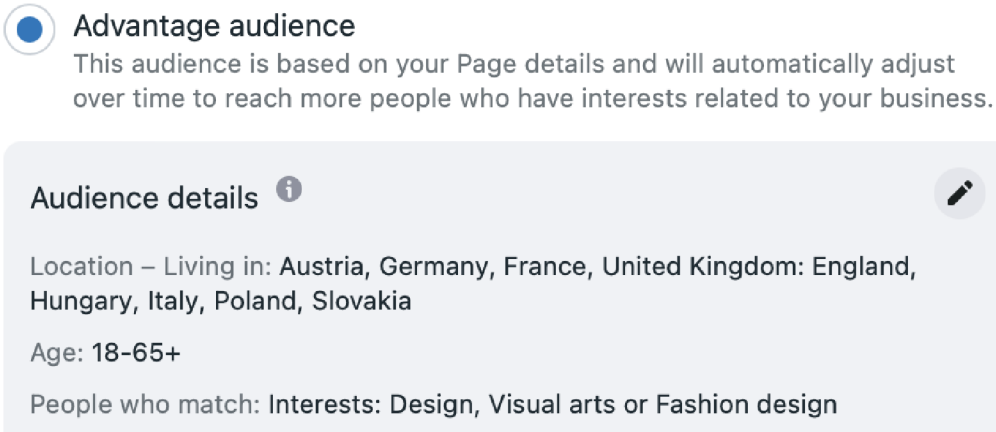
Advantage audience

This audience is based on your Page details and will automatically adjust over time to reach more people who have interests related to your business.

Audience details

Location – Living in: Austria, Germany, France, United Kingdom: England, Hungary, Italy, Poland, Slovakia

Age: 18-65+

People who match: Interests: Design, Visual arts or Fashion design